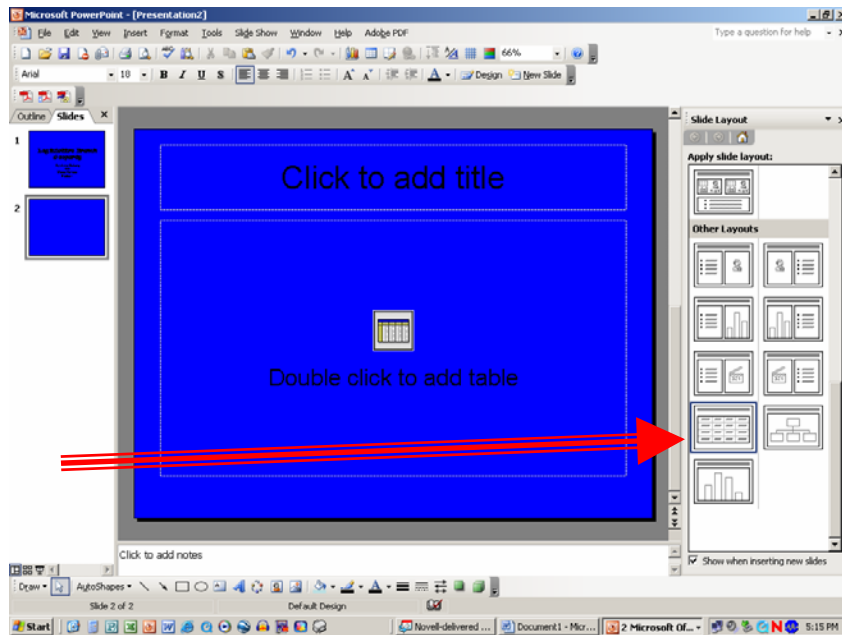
Microsoft PowerPoint - [Presentation2]

File Edit View Insert Format Tools Slide Show Window Help Adobe PDF

Type a question for help

66%

Arial 10 B I U S

Design New Slide

Outline Slides

1

2

Click to add title

Double click to add table

Click to add notes

Slide Layout

Apply slide layout:

Other Layouts

Show when inserting new slides

Draw AutoShapes

Slide 2 of 2 Default Design

Start Novell-delivered ... Document1 - Micr... 2 Microsoft Of... 5:15 PM